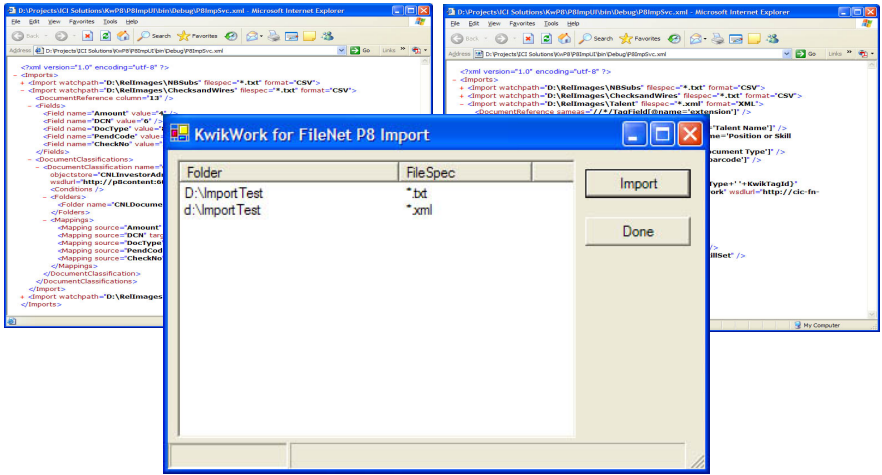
D:\Projects\ICI Solutions\KwP8\P8ImpUI\bin\Debug\P8ImpSvc.xml - Microsoft Internet Explorer

File Edit View Favorites Tools Help

Back Search Favorites

Address D:\Projects\ICI Solutions\KwP8\P8ImpUI\bin\Debug\P8ImpSvc.xml Go Links

<?xml version="1.0" encoding="utf-8" ?>
- <Imports>
+ <Import watchpath="D:\RelImages\NBSubs" filespec="*.txt" format="CSV">
- <Import watchpath="D:\RelImages\ChecksandWires" filespec="*.txt" format="CSV">
<DocumentReference column="13" />
- <Fields>
<Field name="Amount" value="4
<Field name="DCN" value="6" />
<Field name="DocType" value=
<Field name="PendCode" value
<Field name="CheckNo" value="
</Fields>
- <DocumentClassifications>
- <DocumentClassification name=
objectstore="CNLInvestorAdm
wsdlurl="http://p8content:60
<Conditions />
- <Folders>
<Folder name="CNLDocume
</Folders>
- <Mappings>
<Mapping source="Amount"
<Mapping source="DCN" targ
<Mapping source="DocType"
<Mapping source="PendCod
<Mapping source="CheckNo
</Mappings>
</DocumentClassification>
</DocumentClassifications>
</Import>
+ <Import watchpath="D:\RelImages
</Imports>

D:\Projects\ICI Solutions\KwP8\P8ImpUI\bin\Debug\P8ImpSvc.xml - Microsoft Internet Explorer

File Edit View Favorites Tools Help

Back Search Favorites

Address D:\Projects\ICI Solutions\KwP8\P8ImpUI\bin\Debug\P8ImpSvc.xml Go Links

<?xml version="1.0" encoding="utf-8" ?>
- <Imports>
+ <Import watchpath="D:\RelImages\NBSubs" filespec="*.txt" format="CSV">
+ <Import watchpath="D:\RelImages\ChecksandWires" filespec="*.txt" format="CSV">
- <Import watchpath="D:\RelImages\Talent" filespec="*.xml" format="XML">
<DocumentReference sameas="//*/TagField[@name="extension"]" />
"Talent Name"]" />
me="Position or Skill
ocument Type"]" />
barcode"]" />
Type+' '+KwikTagId}'
ork" wsdlurl="http://cic-fn-
illSet" />

My Computer

KwikWork for FileNet P8 Import

| Folder | FileSpec |
|---|---|
| D:\ImportTest | *.txt |
| d:\ImportTest | *.xml |

Import

Done